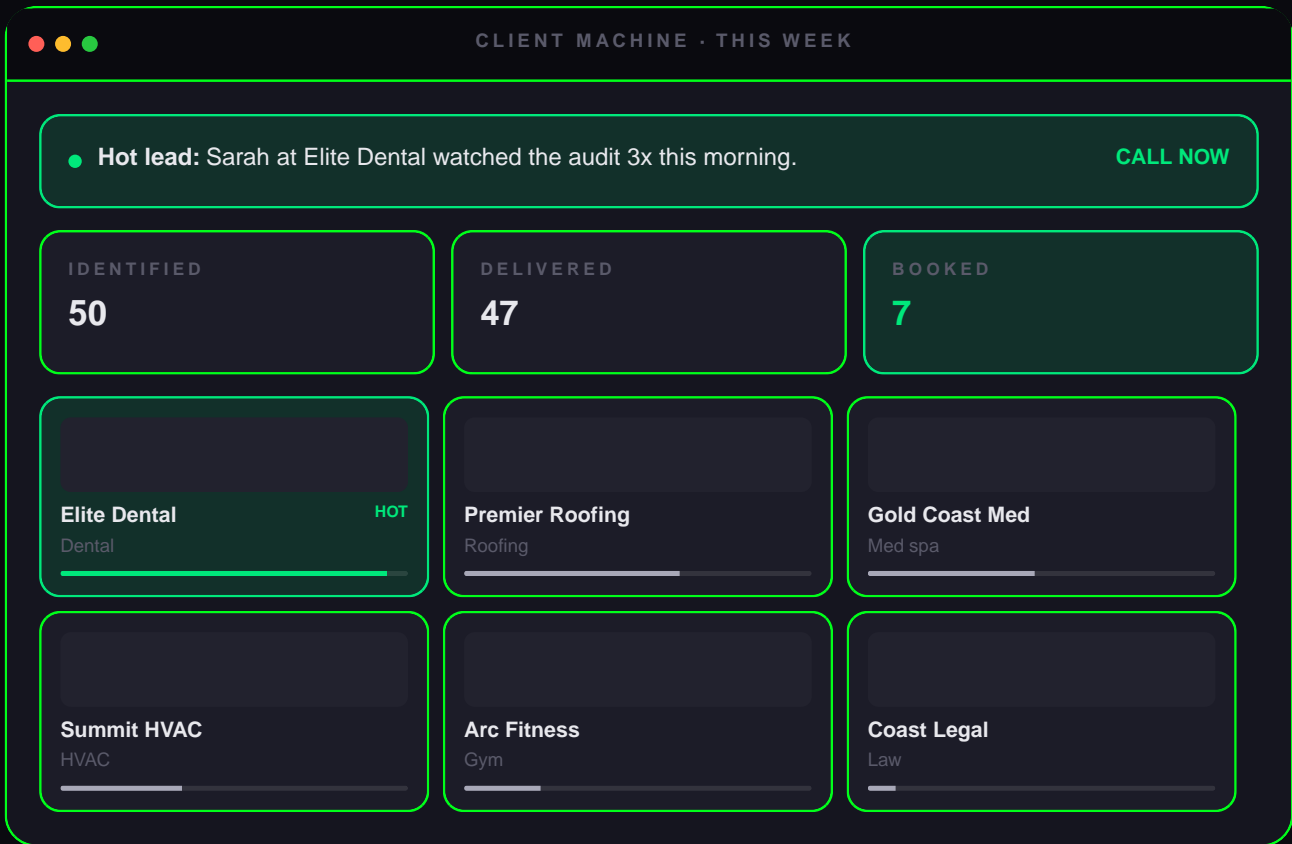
CLIENT MACHINE · THIS WEEK

**Hot lead:** Sarah at Elite Dental watched the audit 3x this morning.

CALL NOW

IDENTIFIED
50

DELIVERED
47

BOOKED
7

Elite Dental
HOT
Dental

Premier Roofing
Roofing

Gold Coast Med
Med spa

Summit HVAC
HVAC

Arc Fitness
Gym

Coast Legal
Law